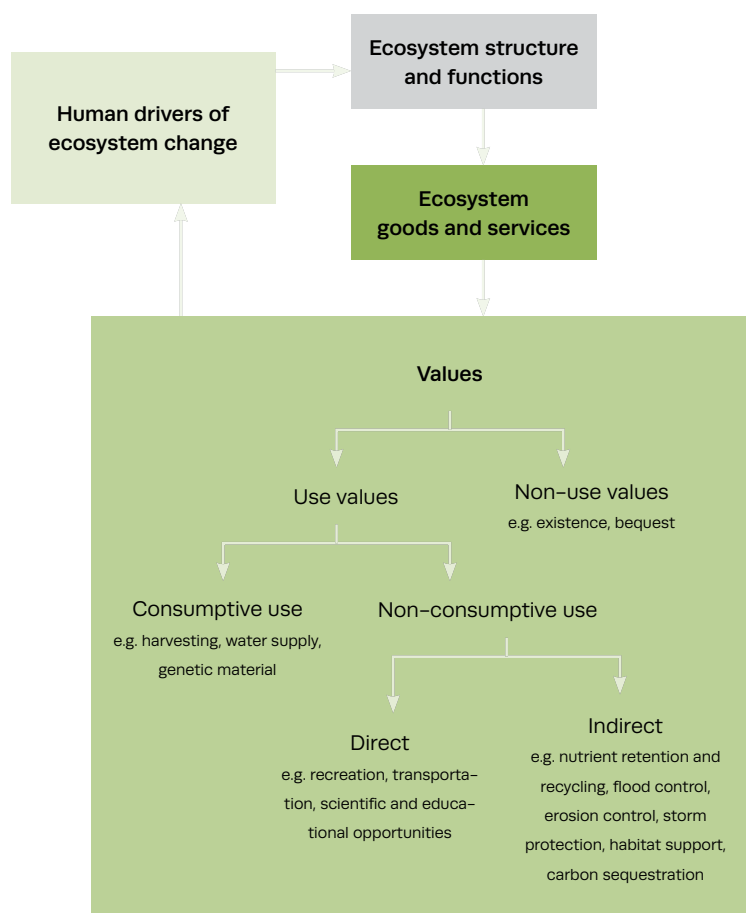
Ecosystem structure and functions

Human drivers of ecosystem change

Ecosystem goods and services

Values

Use values

Non-use values
e.g. existence, bequest

Consumptive use
e.g. harvesting, water supply, genetic material

Non-consumptive use

Direct
e.g. recreation, transportation, scientific and educational opportunities

Indirect
e.g. nutrient retention and recycling, flood control, erosion control, storm protection, habitat support, carbon sequestration